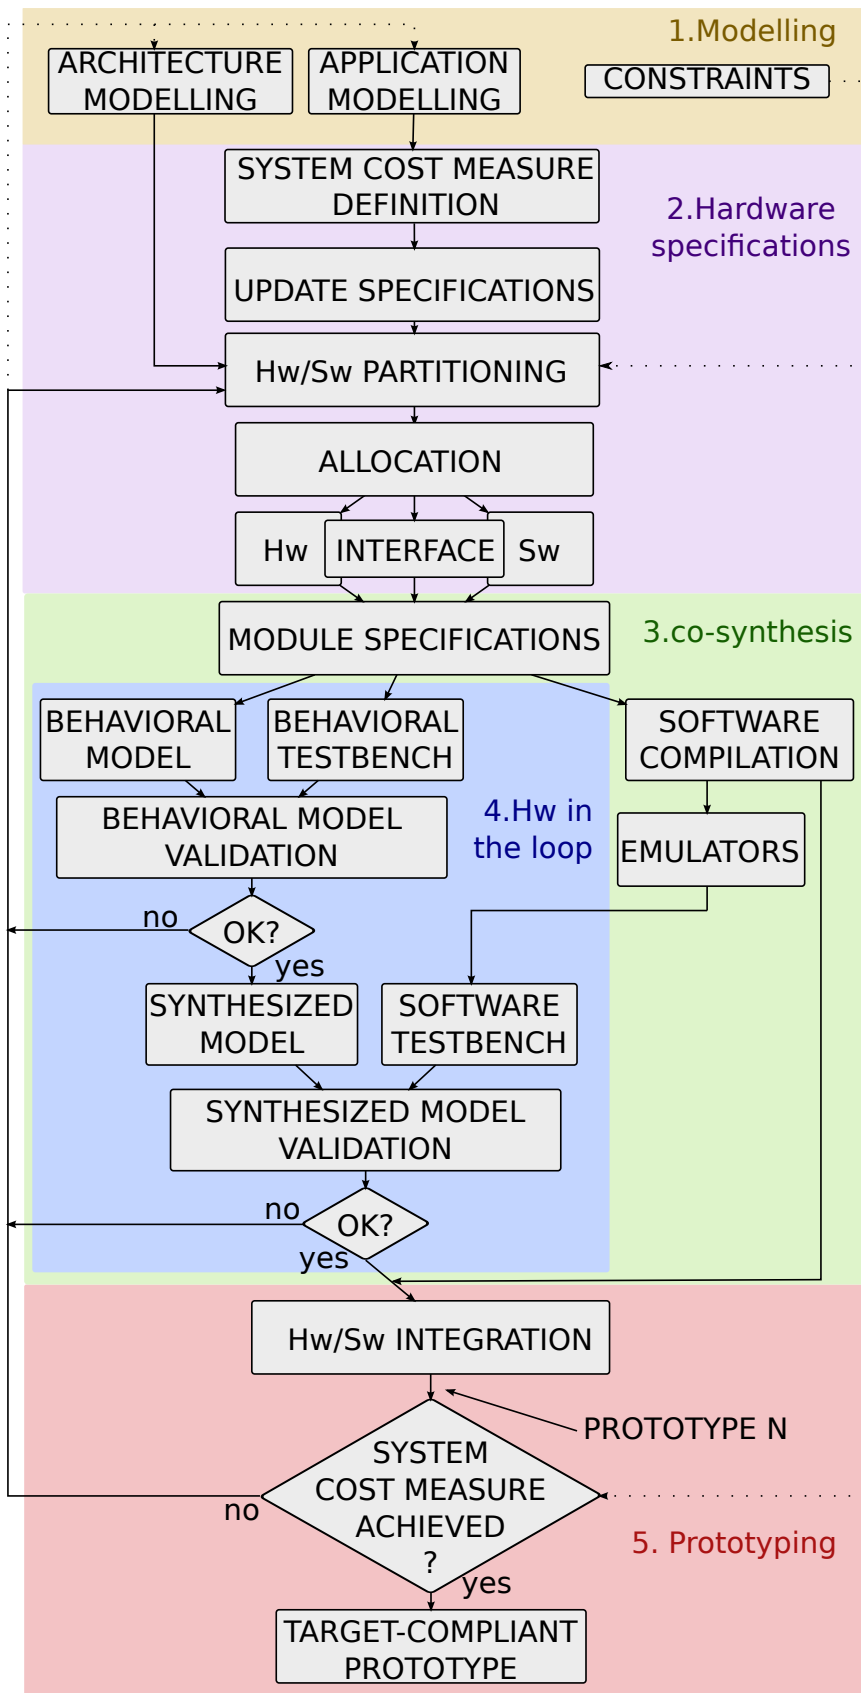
1.Modelling

ARCHITECTURE MODELLING

APPLICATION MODELLING

CONSTRAINTS

SYSTEM COST MEASURE DEFINITION

2.Hardware specifications

UPDATE SPECIFICATIONS

Hw/Sw PARTITIONING

ALLOCATION

Hw

INTERFACE

Sw

MODULE SPECIFICATIONS

3.co-synthesis

BEHAVIORAL MODEL

BEHAVIORAL TESTBENCH

SOFTWARE COMPILATION

BEHAVIORAL MODEL VALIDATION

4.Hw in the loop

EMULATORS

no

OK?

yes

SYNTHESIZED MODEL

SOFTWARE TESTBENCH

SYNTHESIZED MODEL VALIDATION

no

OK?

yes

Hw/Sw INTEGRATION

PROTOTYPE N

SYSTEM COST MEASURE ACHIEVED ?

no

5. Prototyping

yes

TARGET-COMPLIANT PROTOTYPE